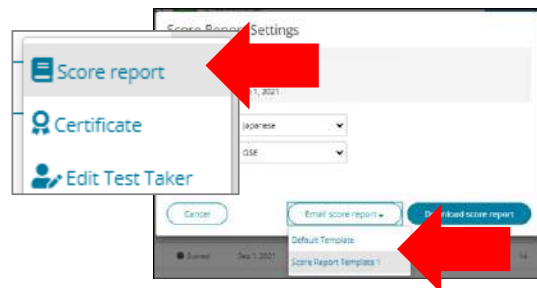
Score report

Certificate

Edit Test Taker

Score Report Settings

1, 2021

Japanese

GSE

Cancel

Email score report

Download score report

Default Template

Score Report Template 1

Scored

Sep 1, 2021

14